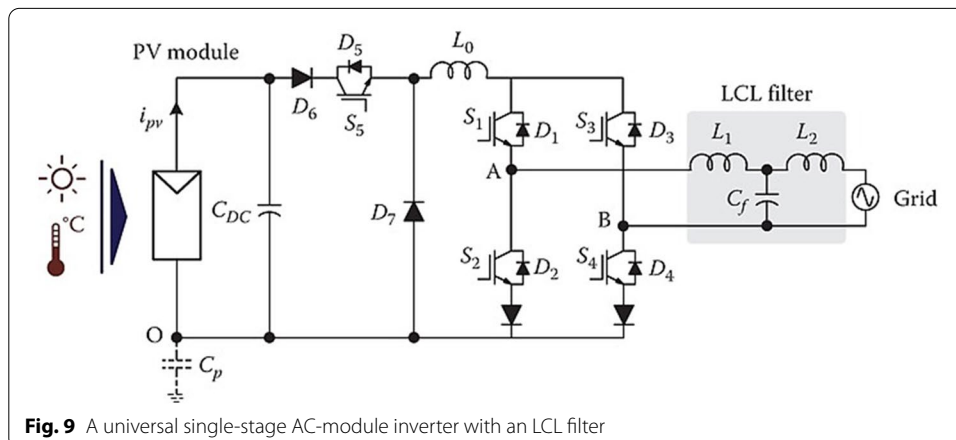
PV module

$i_{pv}$

°C

$D_6$

$D_5$

$S_5$

$C_{DC}$

$D_7$

$L_0$

$S_1$ $D_1$

$S_3$ $D_3$

A

B

$S_2$ $D_2$

$S_4$ $D_4$

LCL filter

$L_1$

$L_2$

$C_f$

Grid

O

$C_p$

**Fig. 9** A universal single-stage AC-module inverter with an LCL filter